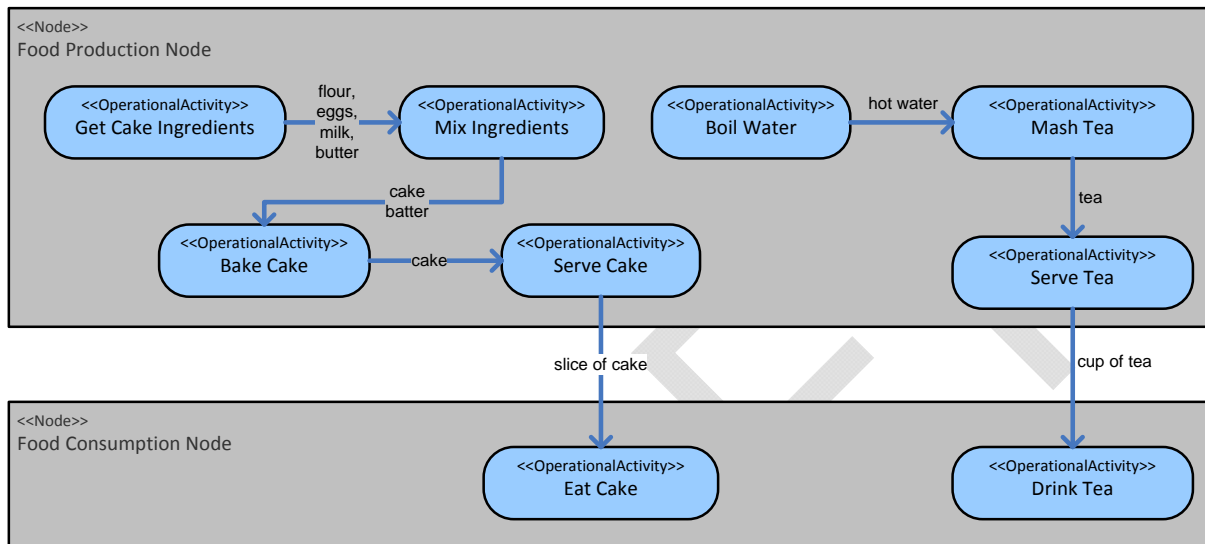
<<Node>>
Food Production Node

<<OperationalActivity>>
Get Cake Ingredients

flour, eggs, milk, butter

<<OperationalActivity>>
Mix Ingredients

<<OperationalActivity>>
Boil Water

hot water

<<OperationalActivity>>
Mash Tea

cake batter

tea

<<OperationalActivity>>
Bake Cake

cake

<<OperationalActivity>>
Serve Cake

<<OperationalActivity>>
Serve Tea

slice of cake

cup of tea

<<Node>>
Food Consumption Node

<<OperationalActivity>>
Eat Cake

<<OperationalActivity>>
Drink Tea